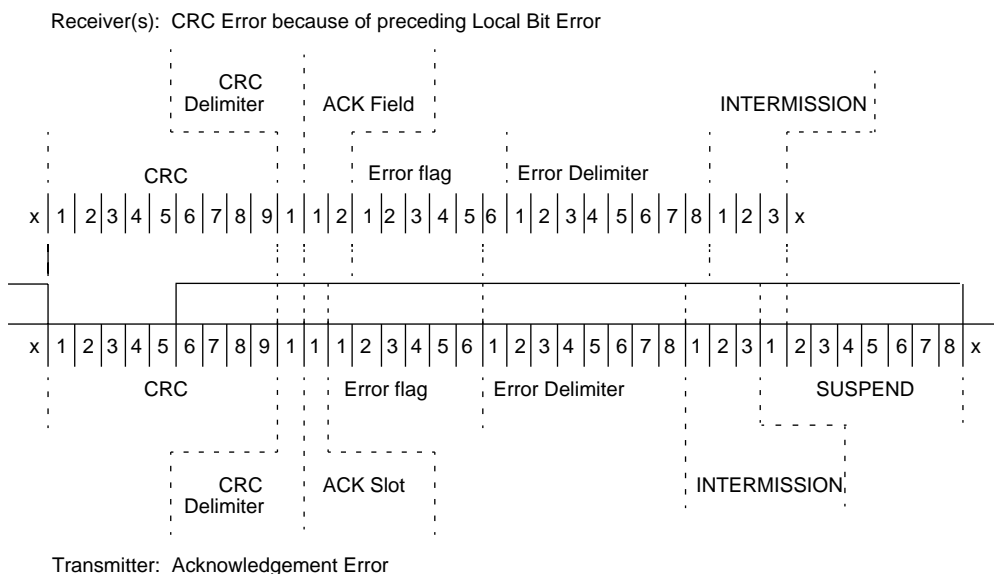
Receiver(s): CRC Error because of preceding Local Bit Error

CRC Delimiter

ACK Field

INTERMISSION

CRC

Error flag

Error Delimiter

x 1 2 3 4 5 6 7 8 9 1 1 2 1 2 3 4 5 6 1 2 3 4 5 6 7 8 1 2 3 x

x 1 2 3 4 5 6 7 8 9 1 1 1 2 3 4 5 6 1 2 3 4 5 6 7 8 1 2 3 1 2 3 4 5 6 7 8 x

CRC

Error flag

Error Delimiter

SUSPEND

CRC Delimiter

ACK Slot

INTERMISSION

Transmitter: Acknowledgement Error